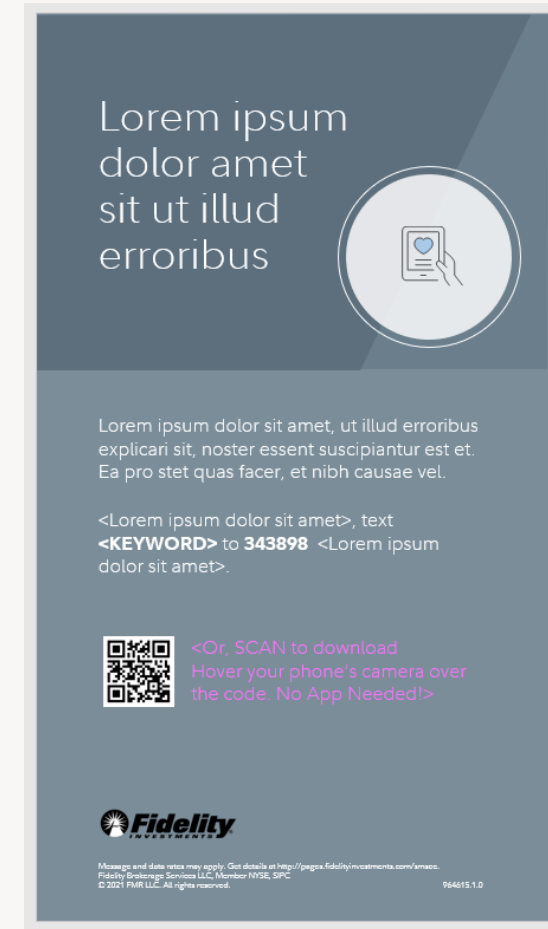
Lorem ipsum dolor amet sit ut illud erroribus

Lorem ipsum dolor sit amet, ut illud erroribus explicari sit, noster essent suscipiantur est et. Ea pro stet quas facer, et nibh causae vel.

<Lorem ipsum dolor sit amet>, text **<KEYWORD>** to **343898** <Lorem ipsum dolor sit amet>.

<Or, SCAN to download Hover your phone's camera over the code. No App Needed!>

Fidelity INVESTMENTS

Message and data rates may apply. Get details at http://pages.fidelityinvestments.com/smaos. Fidelity Brokerage Services LLC, Member NYSE, SIPC © 2021 FMR LLC. All rights reserved. 964615.1.0